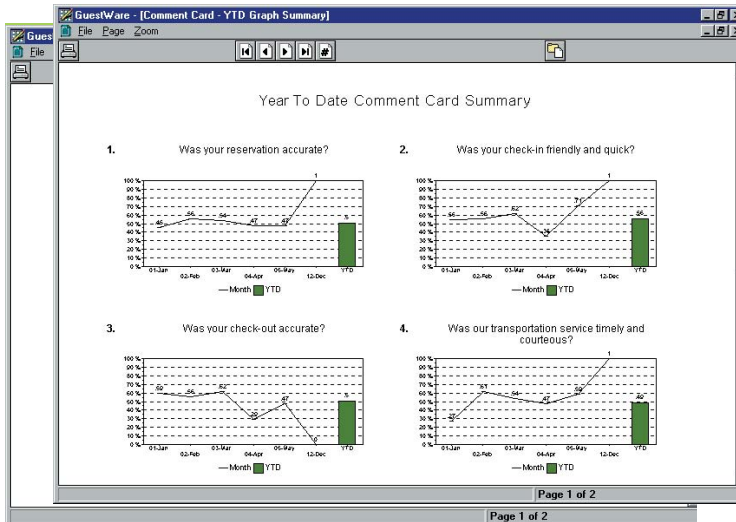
GuestWare - [Comment Card - YTD Graph Summary]

File Page Zoom

Gues

File

Year To Date Comment Card Summary

1. Was your reservation accurate?

100 %
90 %
80 %
70 %
60 %
50 %
40 %
30 %
20 %
10 %
0 %

46 56 54 47 47 1 %

01-Jan 02-Feb 03-Mar 04-Apr 05-May 12-Dec YTD

Month YTD

2. Was your check-in friendly and quick?

100 %
90 %
80 %
70 %
60 %
50 %
40 %
30 %
20 %
10 %
0 %

56 56 62 35 71 1 56

01-Jan 02-Feb 03-Mar 04-Apr 05-May 12-Dec YTD

Month YTD

3. Was your check-out accurate?

100 %
90 %
80 %
70 %
60 %
50 %
40 %
30 %
20 %
10 %
0 %

60 56 62 33 47 0 %

01-Jan 02-Feb 03-Mar 04-Apr 05-May 12-Dec YTD

Month YTD

4. Was our transportation service timely and courteous?

100 %
90 %
80 %
70 %
60 %
50 %
40 %
30 %
20 %
10 %
0 %

37 63 54 47 62 1 49

01-Jan 02-Feb 03-Mar 04-Apr 05-May 12-Dec YTD

Month YTD

Page 1 of 2

Page 1 of 2